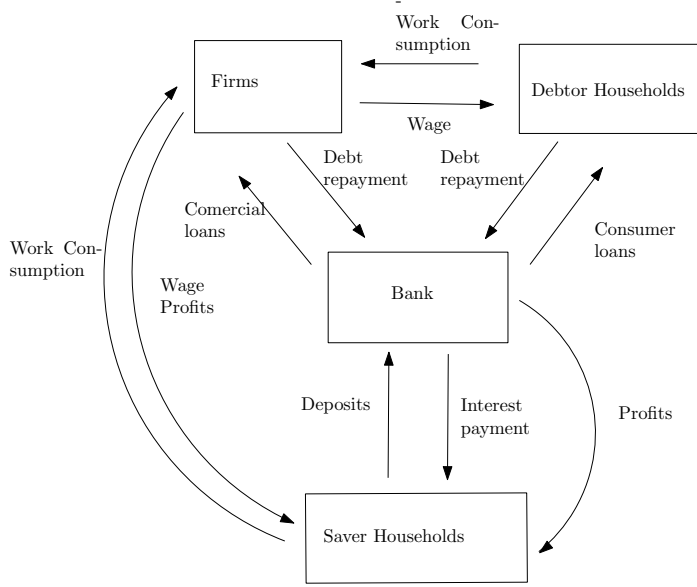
-
Work Consumption

Firms

Debtor Households

Wage

Debt repayment

Debt repayment

Comercial loans

Consumer loans

Work Consumption

Wage Profits

Bank

Deposits

Interest payment

Profits

Saver Households